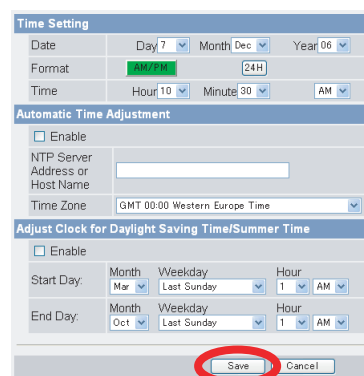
Time Setting

| Date | Day 7 | Month Dec | Year 06 |
|---|---|---|---|
| Format | AM/PM | 24H | |
| Time | Hour 10 | Minute 30 | AM |

Automatic Time Adjustment

☐ Enable

| NTP Server Address or Host Name | |
|---|---|
| Time Zone | GMT 00:00 Western Europe Time |

Adjust Clock for Daylight Saving Time/Summer Time

☐ Enable

| | Month | Weekday | Hour | |
|---|---|---|---|---|
| Start Day: | Mar | Last Sunday | 1 | AM |
| End Day: | Oct | Last Sunday | 1 | AM |

Save Cancel